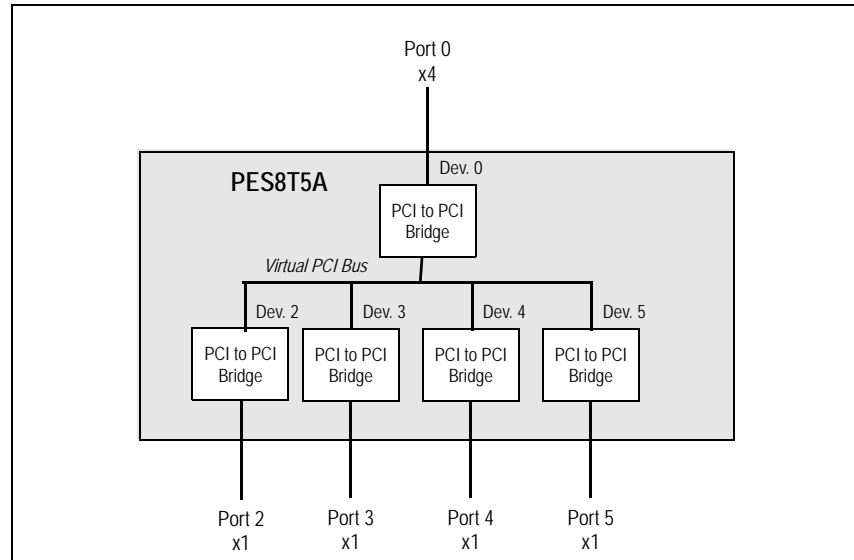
Port 0
x4

Dev. 0

PES8T5A

PCI to PCI Bridge

Virtual PCI Bus

Dev. 2

Dev. 3

Dev. 4

Dev. 5

PCI to PCI Bridge

PCI to PCI Bridge

PCI to PCI Bridge

PCI to PCI Bridge

Port 2
x1

Port 3
x1

Port 4
x1

Port 5
x1